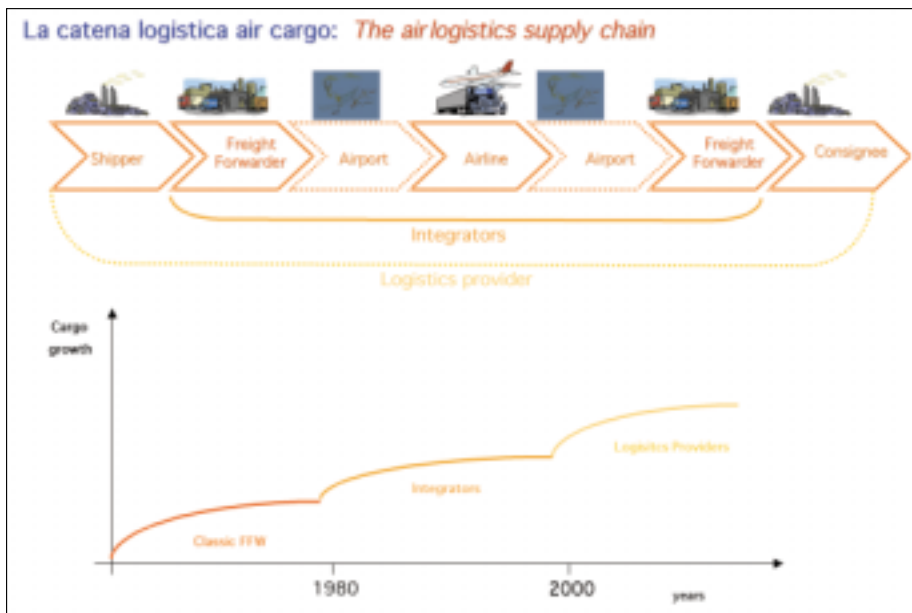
La catena logistica air cargo: *The air logistics supply chain*

Shipper | Freight Forwarder | Airport | Airline | Airport | Freight Forwarder | Consignee

Integrators

Logistics provider

Cargo growth

Classic FFW

Integrators

Logistics Providers

1980

2000

years